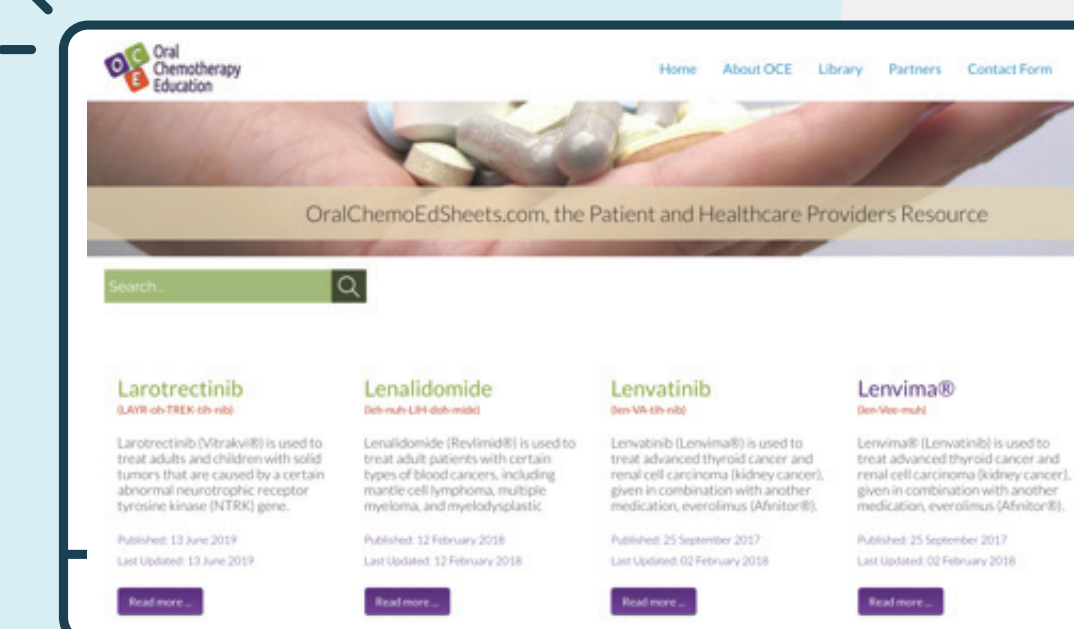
O C E Oral Chemotherapy Education

Home About OCE Library Partners Contact Form

OralChemoEdSheets.com, the Patient and Healthcare Providers Resource

Search...

Larotrectinib
(LAYR-oh-TREK-tih-nib)

Larotrectinib (Vitrakvi®) is used to treat adults and children with solid tumors that are caused by a certain abnormal neurotrophic receptor tyrosine kinase (NTRK) gene.

Published: 13 June 2019
Last Updated: 13 June 2019

Read more ...

Lenalidomide
(leh-nuh-LIH-doh-mide)

Lenalidomide (Revlimid®) is used to treat adult patients with certain types of blood cancers, including mantle cell lymphoma, multiple myeloma, and myelodysplastic

Published: 12 February 2018
Last Updated: 12 February 2018

Read more ...

Lenvatinib
(len-VA-tih-nib)

Lenvatinib (Lenvima®) is used to treat advanced thyroid cancer and renal cell carcinoma (kidney cancer), given in combination with another medication, everolimus (Afinitor®).

Published: 25 September 2017
Last Updated: 02 February 2018

Read more ...

Lenvima®
(len-Vee-muh)

Lenvima® (Lenvatinib) is used to treat advanced thyroid cancer and renal cell carcinoma (kidney cancer), given in combination with another medication, everolimus (Afinitor®).

Published: 25 September 2017
Last Updated: 02 February 2018

Read more ...